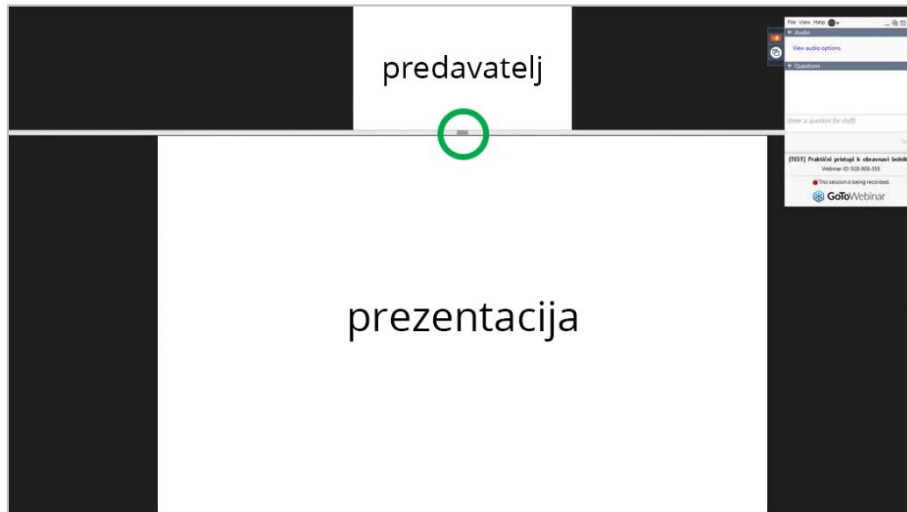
predavatelj

File View Help

Audio

View audio options

Questions

[Enter a question for staff]

[TEST] Praktični pristopi k obravnavi bolnik

Webinar ID: 928-906-355

This session is being recorded.

GoToWebinar

prezentacija